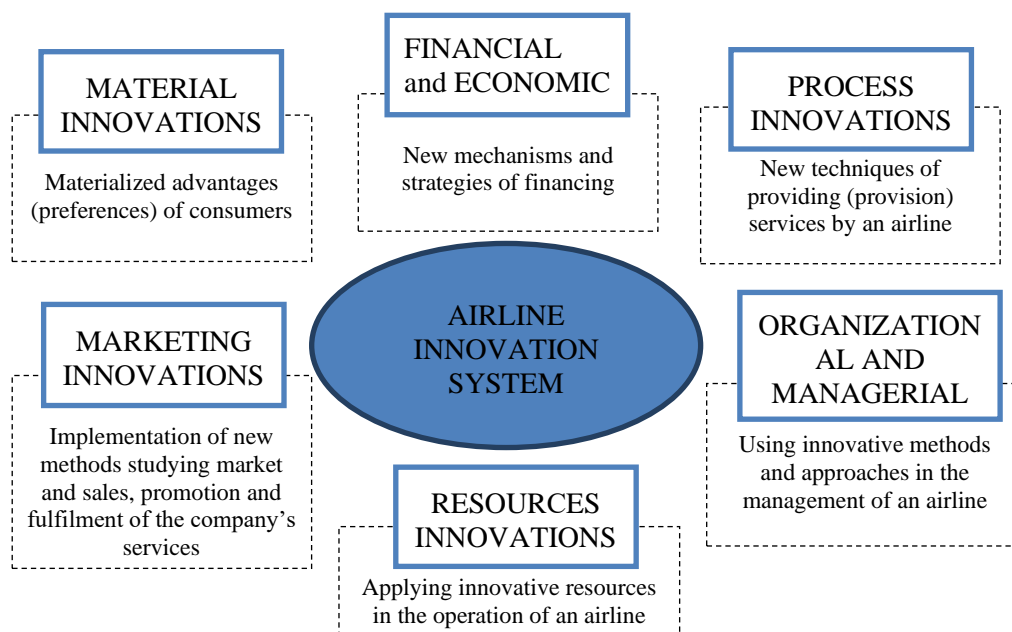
MATERIAL INNOVATIONS

Materialized advantages (preferences) of consumers

FINANCIAL and ECONOMIC

New mechanisms and strategies of financing

PROCESS INNOVATIONS

New techniques of providing (provision) services by an airline

AIRLINE INNOVATION SYSTEM

MARKETING INNOVATIONS

Implementation of new methods studying market and sales, promotion and fulfilment of the company's services

ORGANIZATION AL AND MANAGERIAL

Using innovative methods and approaches in the management of an airline

RESOURCES INNOVATIONS

Applying innovative resources in the operation of an airline